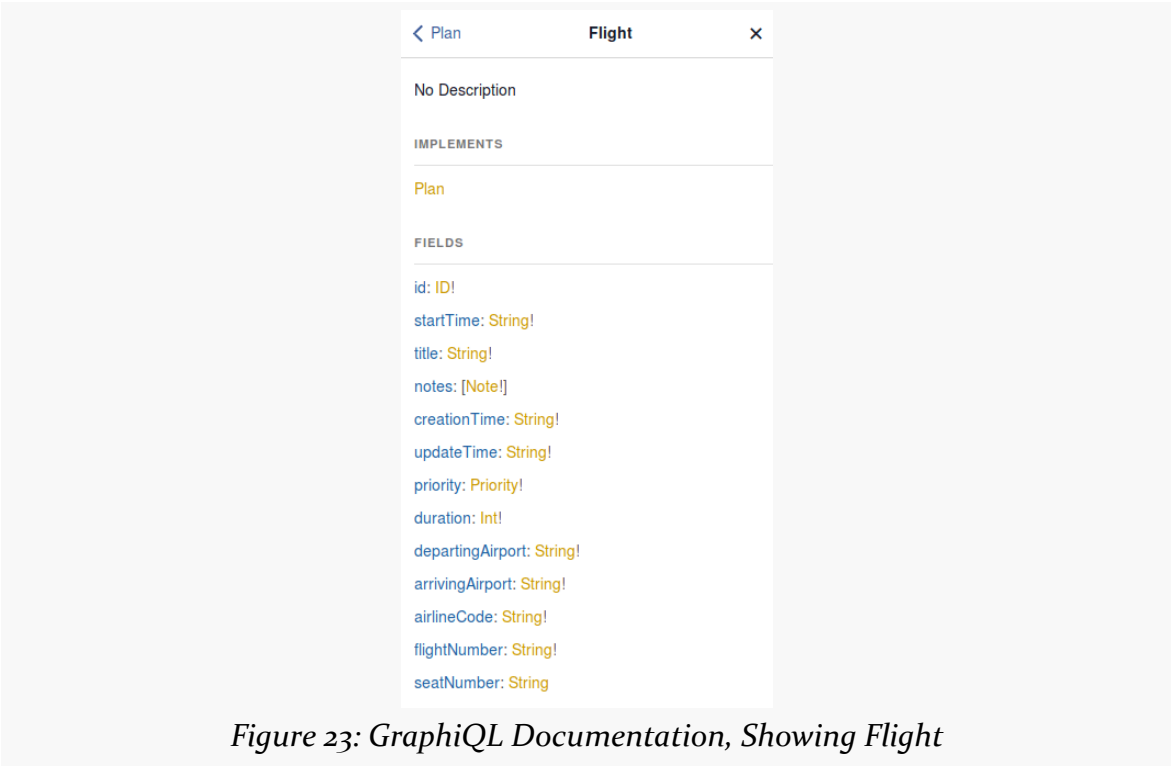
< Plan Flight ×

No Description

IMPLEMENTS

Plan

FIELDS

id: ID!
startTime: String!
title: String!
notes: [Note!]
creationTime: String!
updateTime: String!
priority: Priority!
duration: Int!
departingAirport: String!
arrivingAirport: String!
airlineCode: String!
flightNumber: String!
seatNumber: String

Figure 23: GraphiQL Documentation, Showing Flight